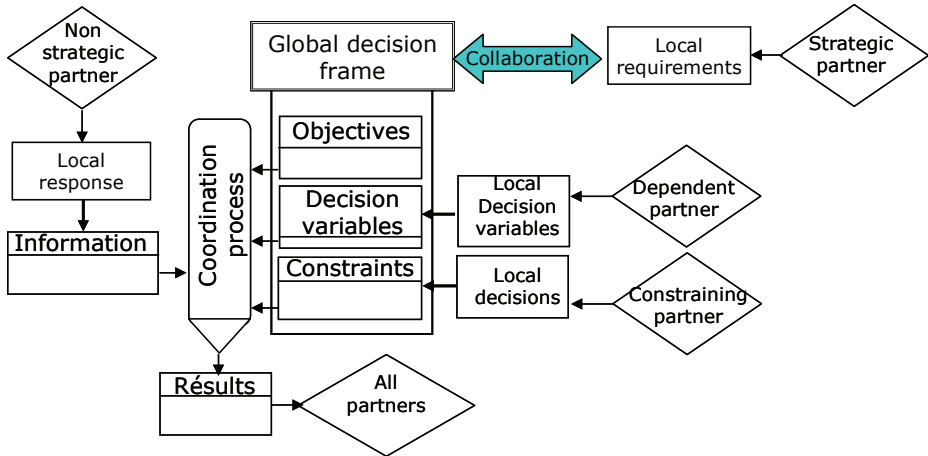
Non strategic partner

Global decision frame

Collaboration

Local requirements

Strategic partner

Local response

Coordination process

Objectives

Decision variables

Constraints

Local Decision variables

Dependent partner

Information

Local decisions

Constraining partner

Résults

All partners